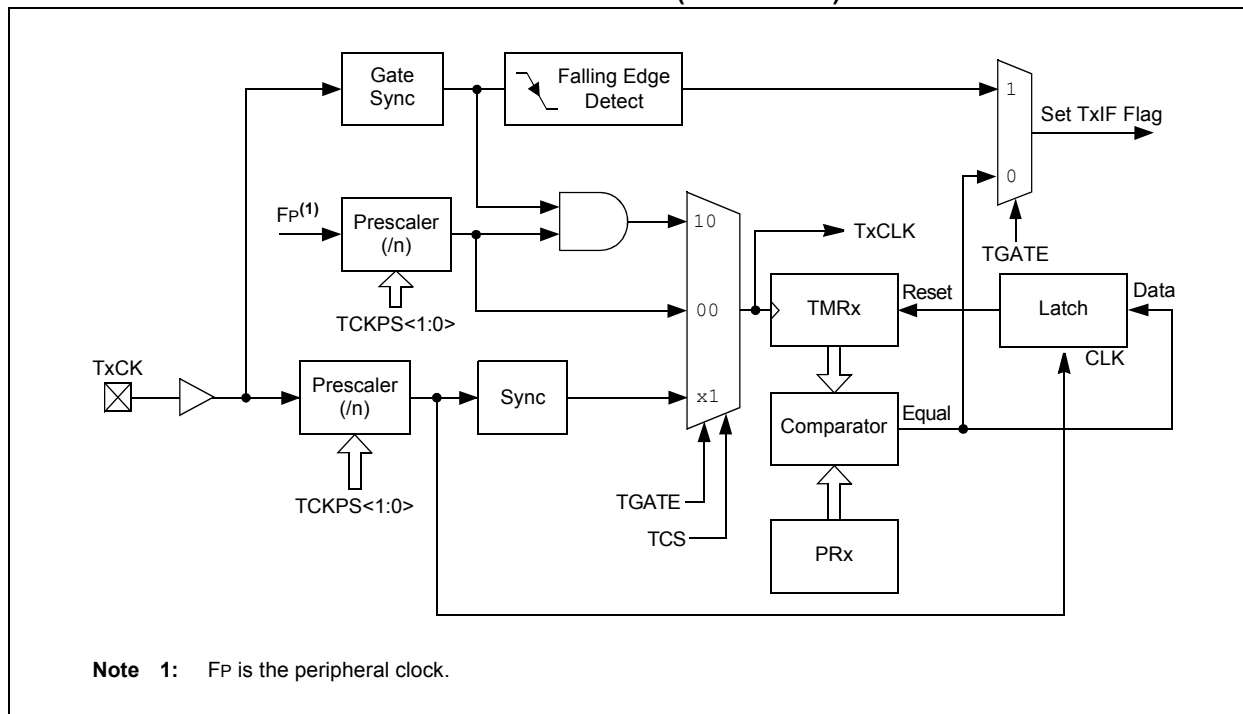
Gate Sync

Falling Edge Detect

1

Set TxIF Flag

0

TGATE

FP$^{(1)}$

Prescaler (/n)

TCKPS<1:0>

10

TxCLK

00

TMRx

Reset

Latch

Data

CLK

TxCK

Prescaler (/n)

Sync

x1

Comparator

Equal

TCKPS<1:0>

TGATE

TCS

PRx

**Note 1:** FP is the peripheral clock.